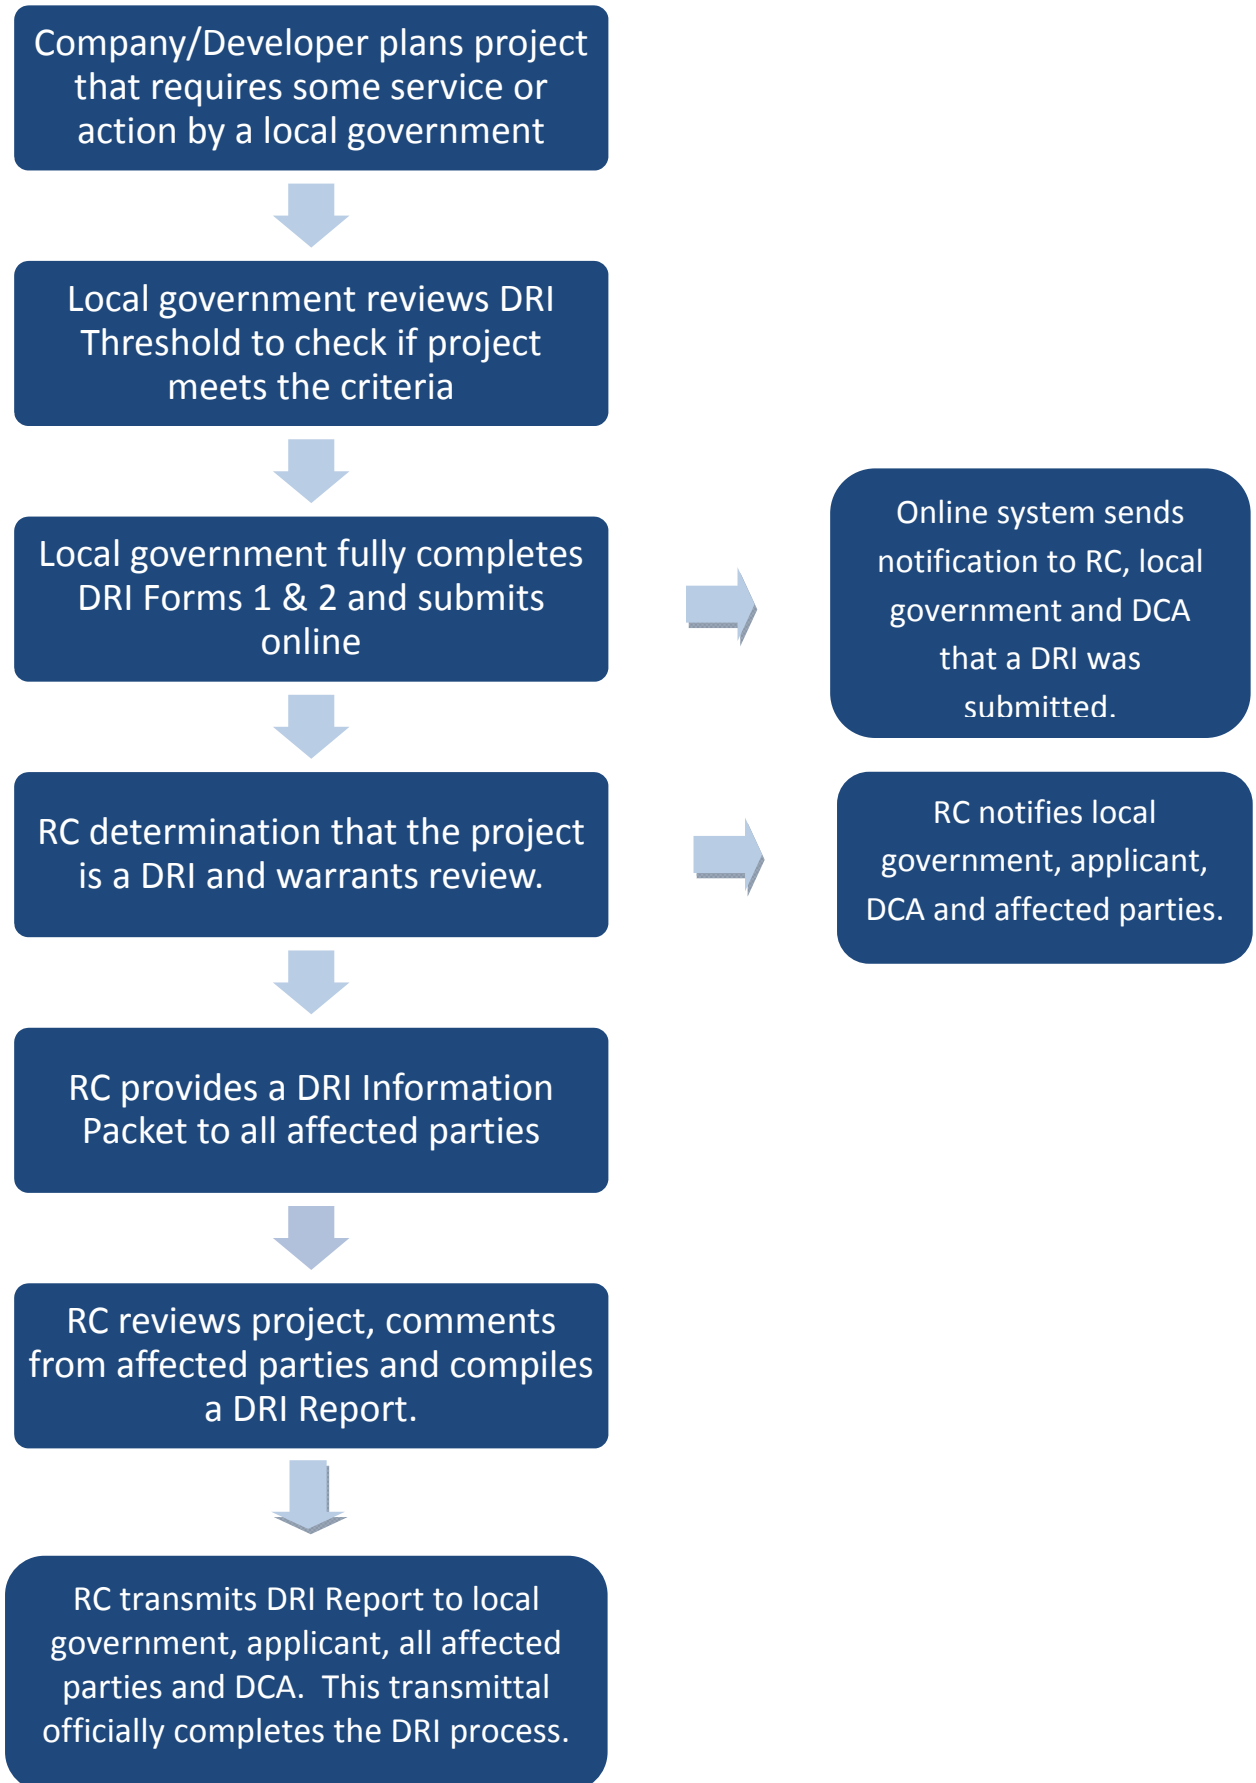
Company/Developer plans project that requires some service or action by a local government

Local government reviews DRI Threshold to check if project meets the criteria

Local government fully completes DRI Forms 1 & 2 and submits online

Online system sends notification to RC, local government and DCA that a DRI was submitted.

RC determination that the project is a DRI and warrants review.

RC notifies local government, applicant, DCA and affected parties.

RC provides a DRI Information Packet to all affected parties

RC reviews project, comments from affected parties and compiles a DRI Report.

RC transmits DRI Report to local government, applicant, all affected parties and DCA. This transmittal officially completes the DRI process.